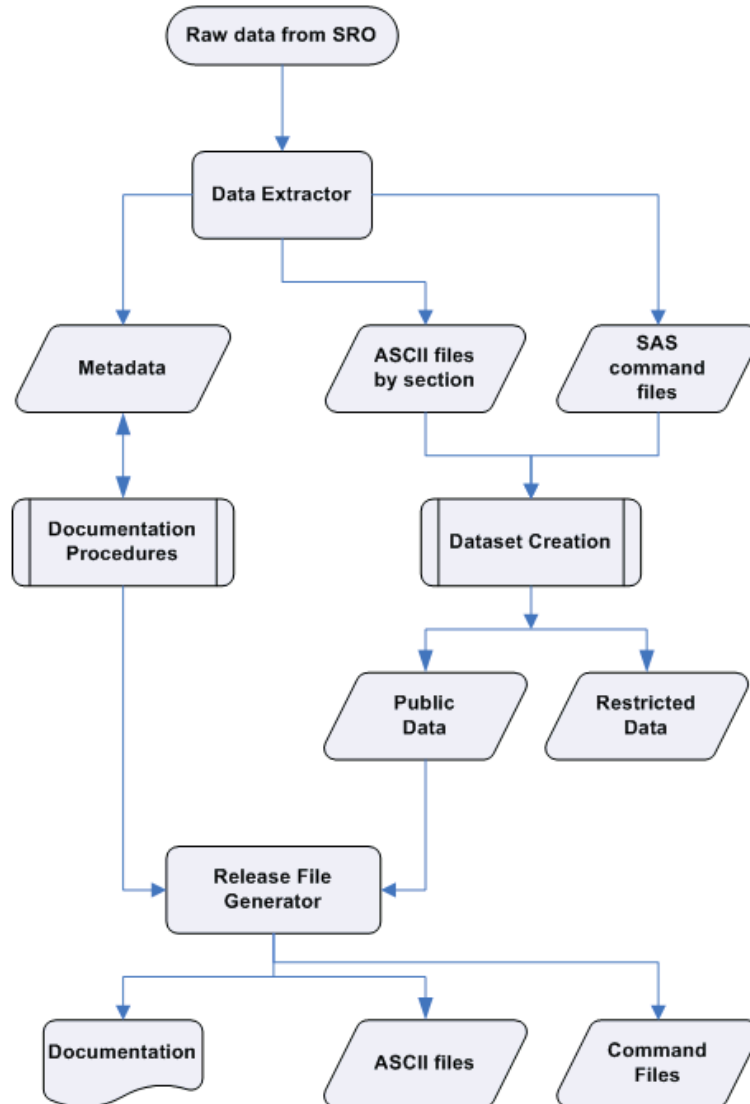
Raw data from SRO

Data Extractor

Metadata

ASCII files by section

SAS command files

Documentation Procedures

Dataset Creation

Public Data

Restricted Data

Release File Generator

Documentation

ASCII files

Command Files